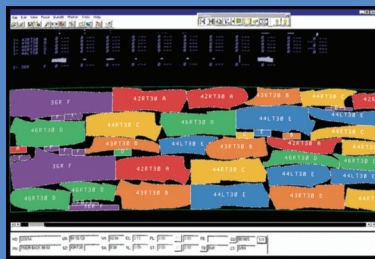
36R F
42RT38 A
42RT38 A
42RT38 A
44RT38 A
46RT38 D
44RT38 C
44RT38 E
44LT38 E
42RT38 B
44LT38 E
44RT38 D
46RT38 D
42RT38 G
46RT38 G
36R F
42RT38 A
44RT38 B
46RT38 E
42RT38 D
46RT38 G
43RT38 E
44LT38 E